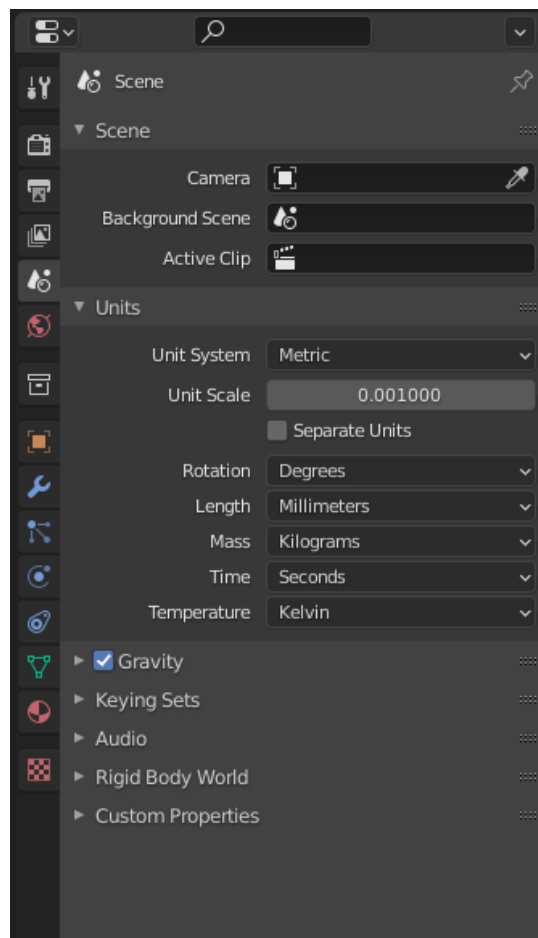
Scene

Scene

Camera
Background Scene
Active Clip

Units

Unit System Metric
Unit Scale 0.001000
Separate Units
Rotation Degrees
Length Millimeters
Mass Kilograms
Time Seconds
Temperature Kelvin

Gravity
Keying Sets
Audio
Rigid Body World
Custom Properties